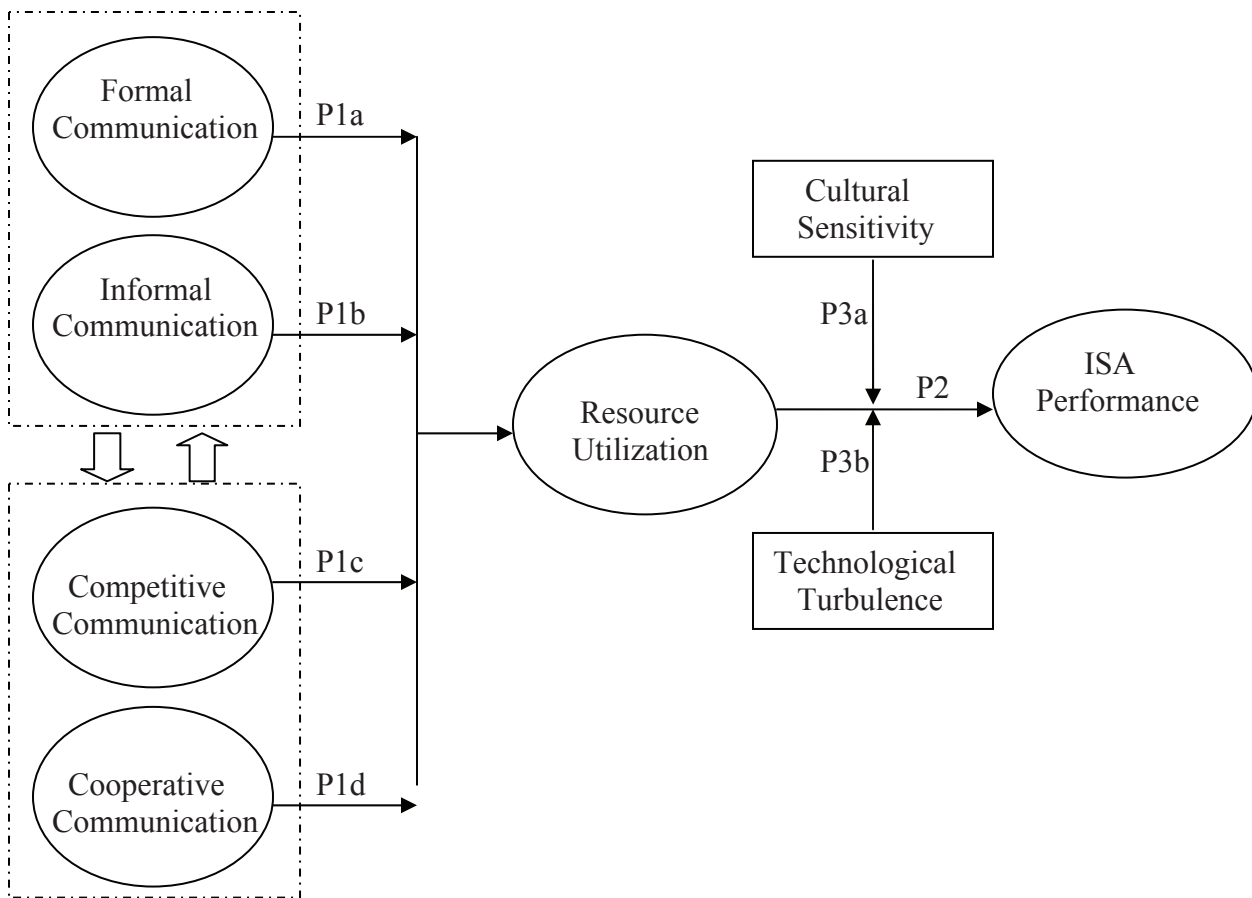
Formal Communication

P1a

Informal Communication

P1b

Competitive Communication

P1c

Cooperative Communication

P1d

Resource Utilization

Cultural Sensitivity

P3a

P2

ISA Performance

P3b

Technological Turbulence